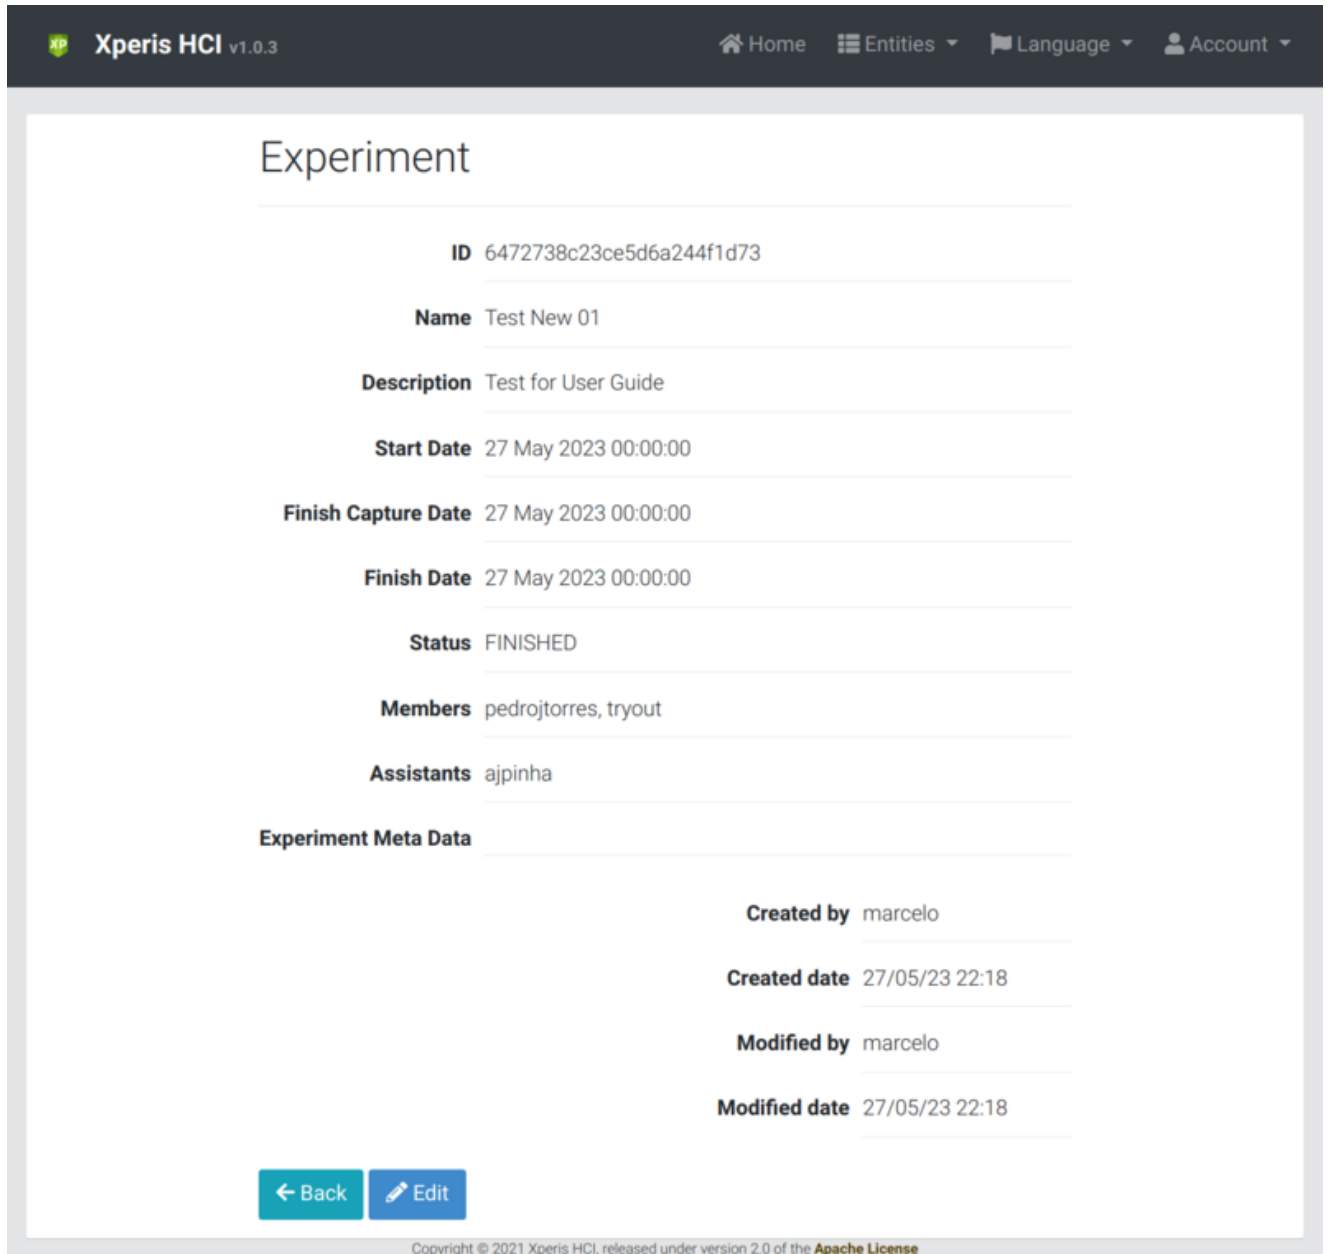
XP Xperis HCI v1.0.3

Home Entities Language Account

Experiment

| | |
|---|---|
| ID | 6472738c23ce5d6a244f1d73 |
| Name | Test New 01 |
| Description | Test for User Guide |
| Start Date | 27 May 2023 00:00:00 |
| Finish Capture Date | 27 May 2023 00:00:00 |
| Finish Date | 27 May 2023 00:00:00 |
| Status | FINISHED |
| Members | pedrojtorres, tryout |
| Assistants | ajpinha |
| Experiment Meta Data | |

| | |
|---|---|
| Created by | marcelo |
| Created date | 27/05/23 22:18 |
| Modified by | marcelo |
| Modified date | 27/05/23 22:18 |

Back Edit

Copyright © 2021 Xperis HCI, released under version 2.0 of the Apache License